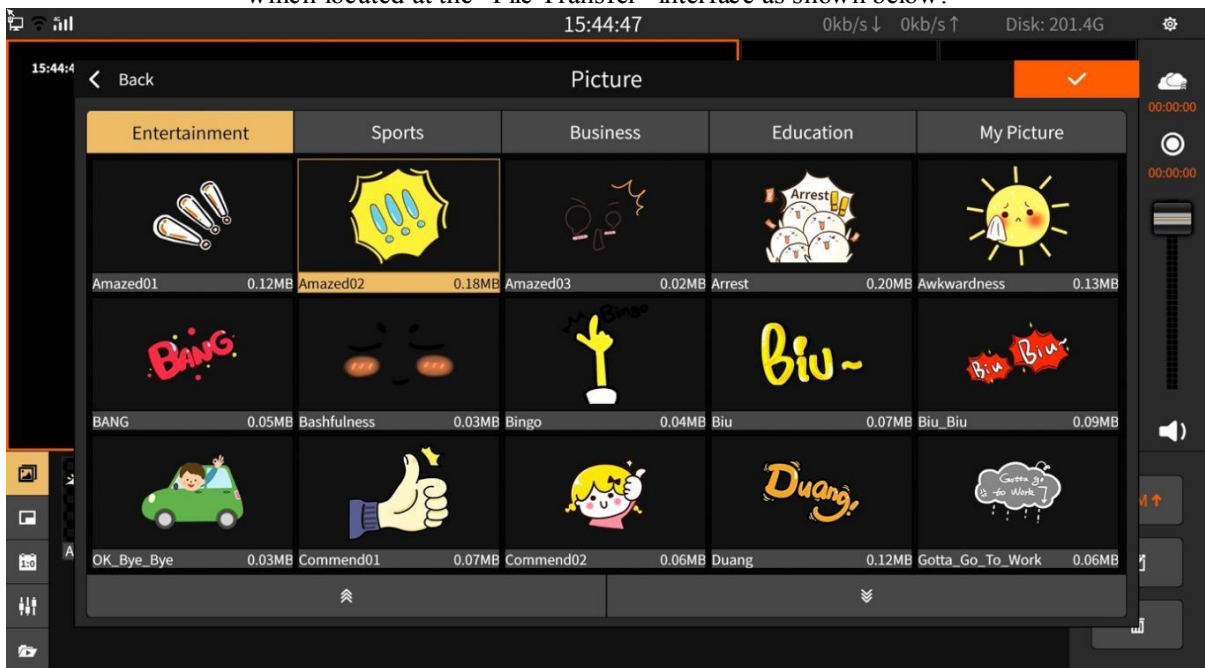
which located at the "File Transfer" interface as shown below.

15:44:47 0kb/s↓ 0kb/s↑ Disk: 201.4G

15:44:4

Back

Picture

00:00:00

00:00:00

Entertainment | Sports | Business | Education | My Picture

Arrest

Amazed01 0.12MB
Amazed02 0.18MB
Amazed03 0.02MB
Arrest 0.20MB
Awkwardness 0.13MB

BANG

Bingo

Biu~

Biu Biu

BANG 0.05MB
Bashfulness 0.03MB
Bingo 0.04MB
Biu 0.07MB
Biu_Biu 0.09MB

Duang!

Gotta go to Work

OK_Bye_Bye 0.03MB
Commend01 0.07MB
Commend02 0.06MB
Duang 0.12MB
Gotta_Go_To_Work 0.06MB

M↑

A